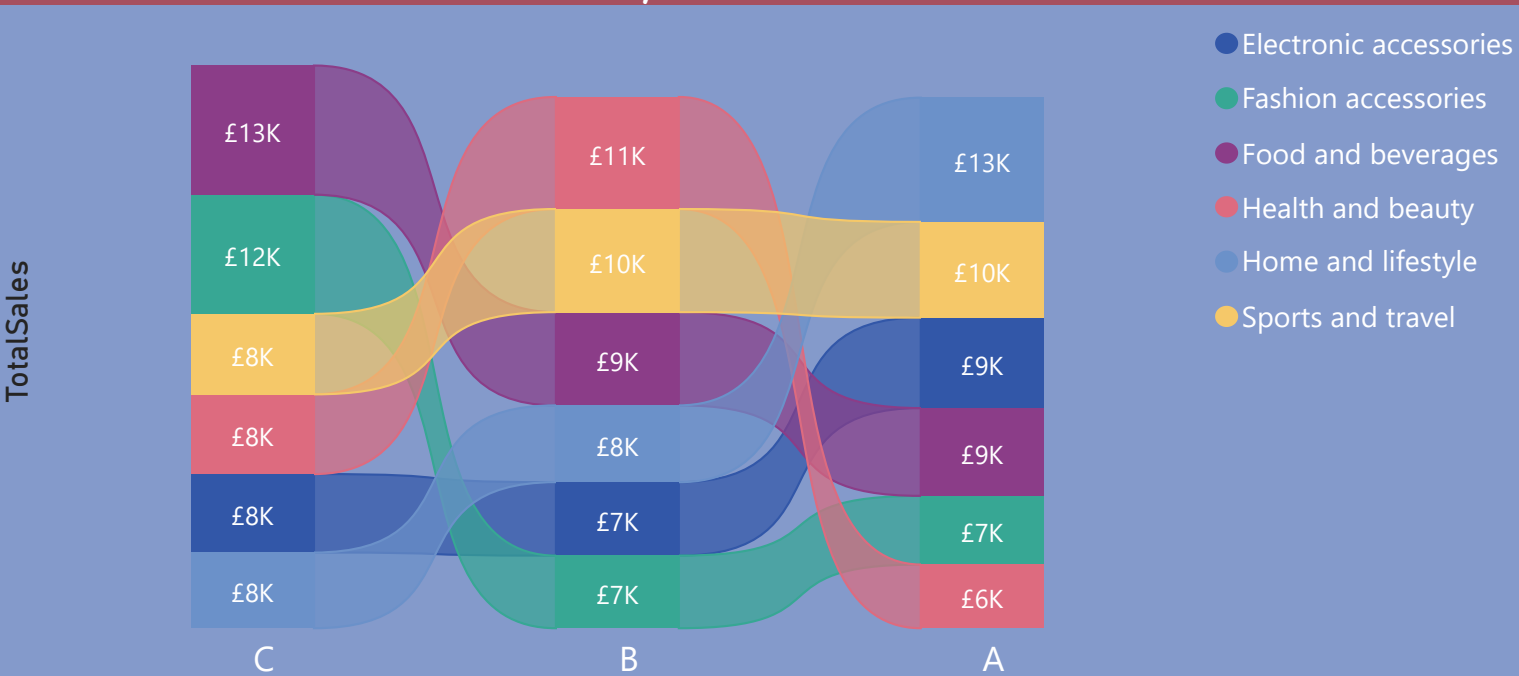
TotalSales

£13K
£12K
£8K
£8K
£8K
£8K
C

£11K
£10K
£9K
£8K
£7K
£7K
B

£13K
£10K
£9K
£9K
£7K
£6K
A

Electronic accessories
Fashion accessories
Food and beverages
Health and beauty
Home and lifestyle
Sports and travel